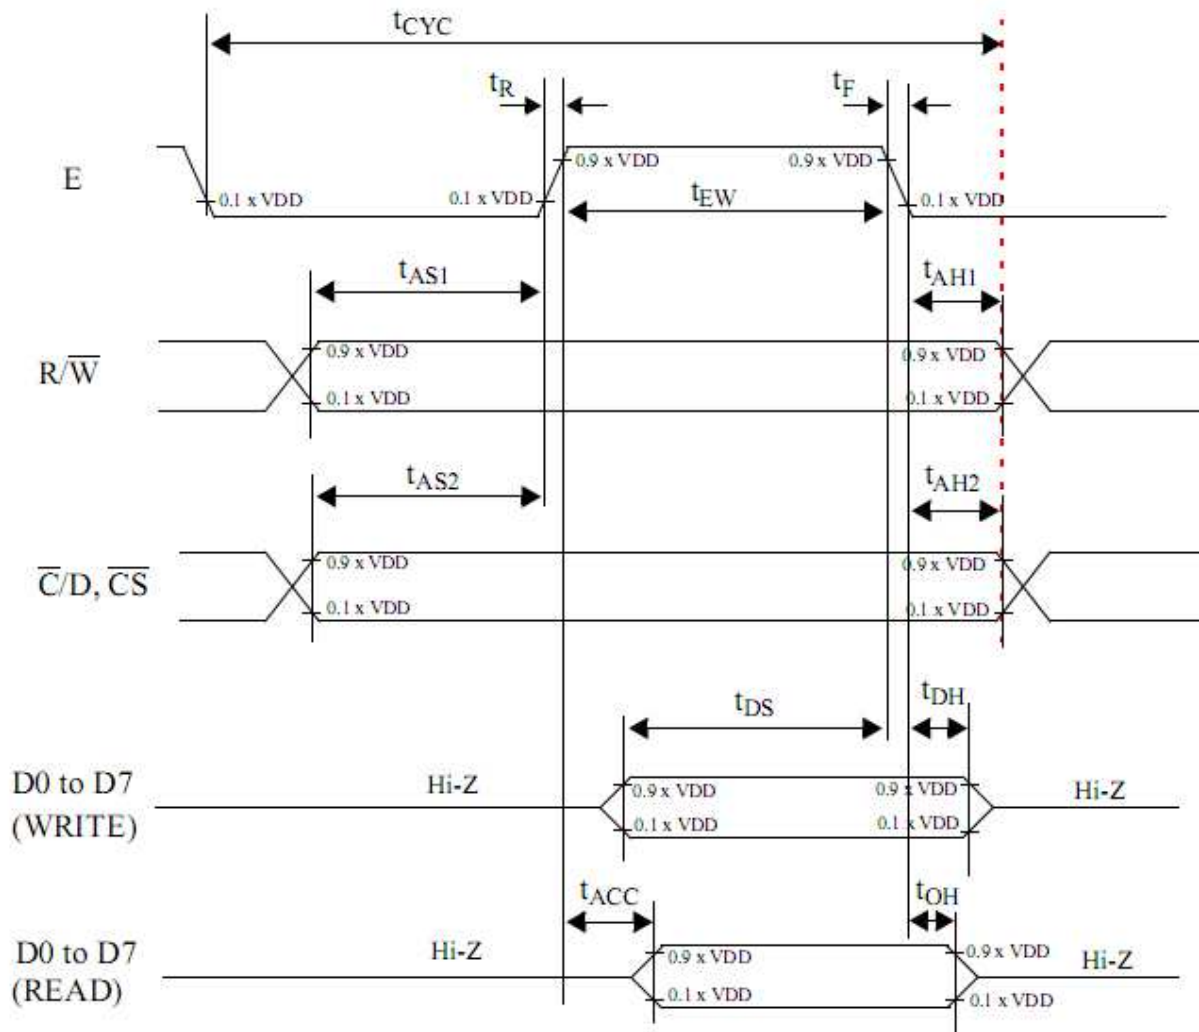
$t_{CYC}$

$t_R$

$t_F$

E

0.1 x VDD

0.1 x VDD

0.9 x VDD

0.9 x VDD

$t_{EW}$

0.1 x VDD

$t_{AS1}$

$t_{AH1}$

$R/\overline{W}$

0.9 x VDD

0.1 x VDD

0.9 x VDD

0.1 x VDD

$t_{AS2}$

$t_{AH2}$

$\overline{C}/D, \overline{CS}$

0.9 x VDD

0.1 x VDD

0.9 x VDD

0.1 x VDD

$t_{DS}$

$t_{DH}$

D0 to D7 (WRITE)

Hi-Z

0.9 x VDD

0.1 x VDD

0.9 x VDD

0.1 x VDD

Hi-Z

$t_{ACC}$

$t_{OH}$

D0 to D7 (READ)

Hi-Z

0.9 x VDD

0.1 x VDD

0.9 x VDD

0.1 x VDD

Hi-Z